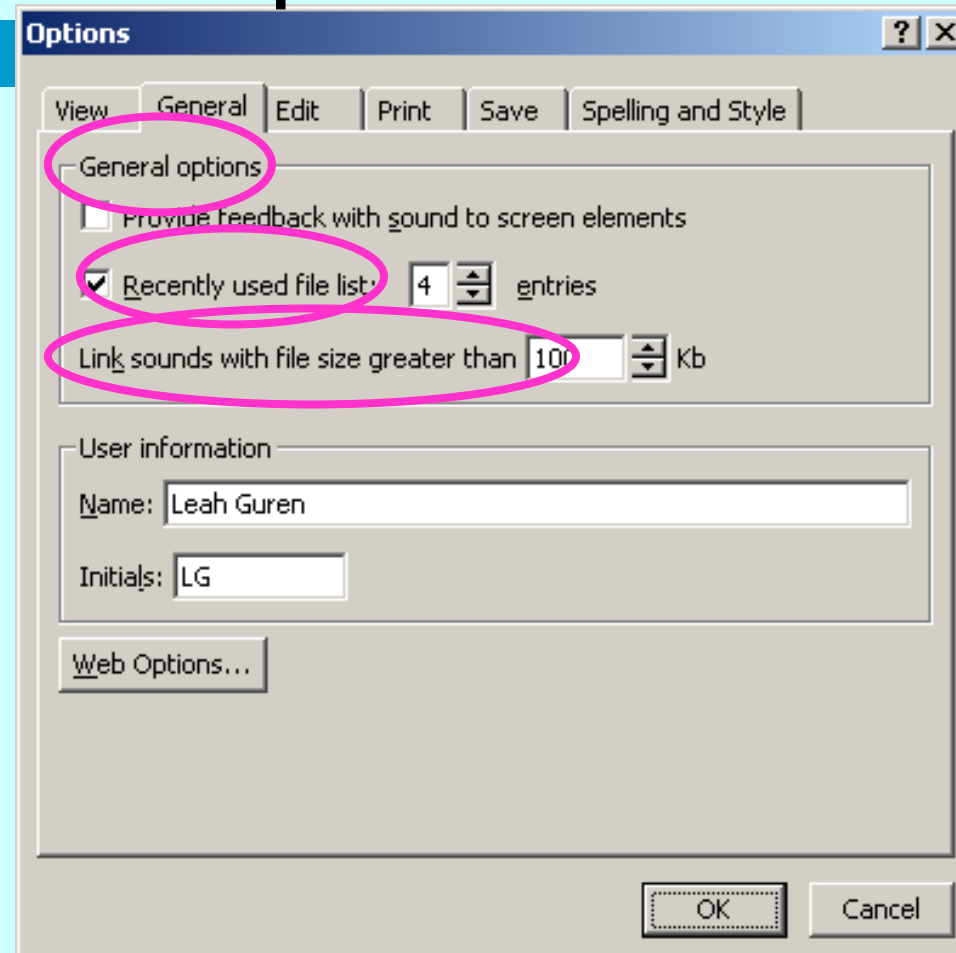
Options

?

View | General | Edit | Print | Save | Spelling and Style

General options

Provide feedback with sound to screen elements

Recently used file list: 4 entries

Link sounds with file size greater than 100 Kb

User information

Name: Leah Guren

Initials: LG

Web Options...

OK

Cancel